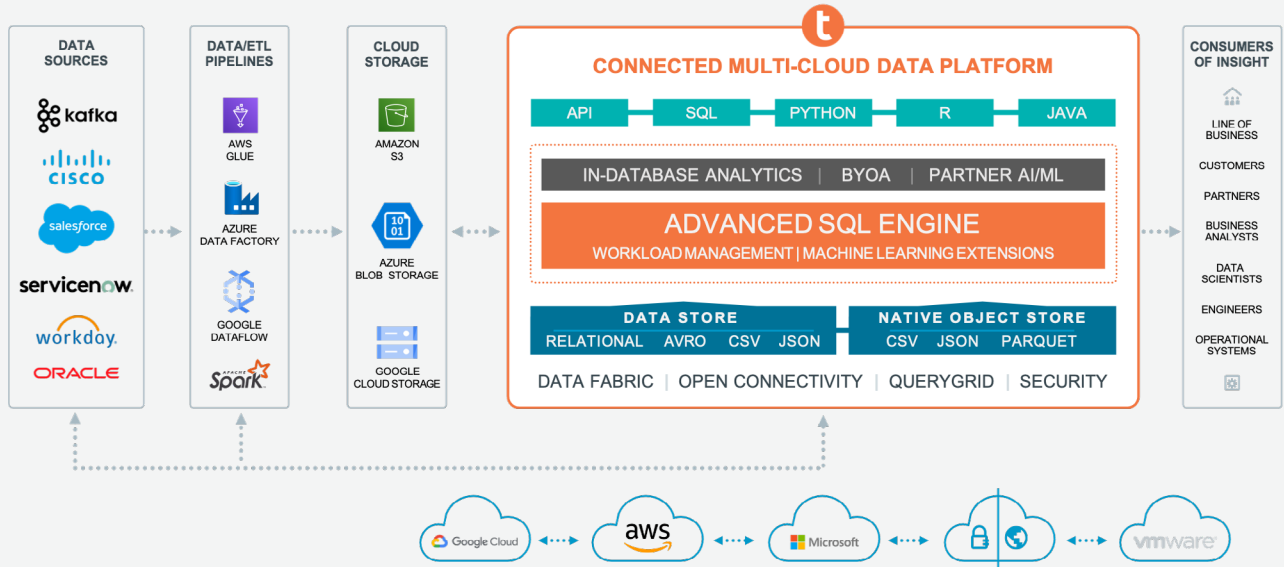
DATA SOURCES

kafka
CISCO
salesforce
servicenow
workday
ORACLE

DATA/ETL PIPELINES

AWS GLUE
AZURE DATA FACTORY
GOOGLE DATAFLOW
APACHE Spark

CLOUD STORAGE

AMAZON S3
10 01
AZURE BLOB STORAGE
GOOGLE CLOUD STORAGE

t

CONNECTED MULTI-CLOUD DATA PLATFORM

API
SQL
PYTHON
R
JAVA

IN-DATABASE ANALYTICS | BYOA | PARTNER AI/ML

ADVANCED SQL ENGINE
WORKLOAD MANAGEMENT | MACHINE LEARNING EXTENSIONS

DATA STORE
RELATIONAL AVRO CSV JSON

NATIVE OBJECT STORE
CSV JSON PARQUET

DATA FABRIC | OPEN CONNECTIVITY | QUERYGRID | SECURITY

CONSUMERS OF INSIGHT

LINE OF BUSINESS
CUSTOMERS
PARTNERS
BUSINESS ANALYSTS
DATA SCIENTISTS
ENGINEERS
OPERATIONAL SYSTEMS

Google Cloud
aws
Microsoft
vmware